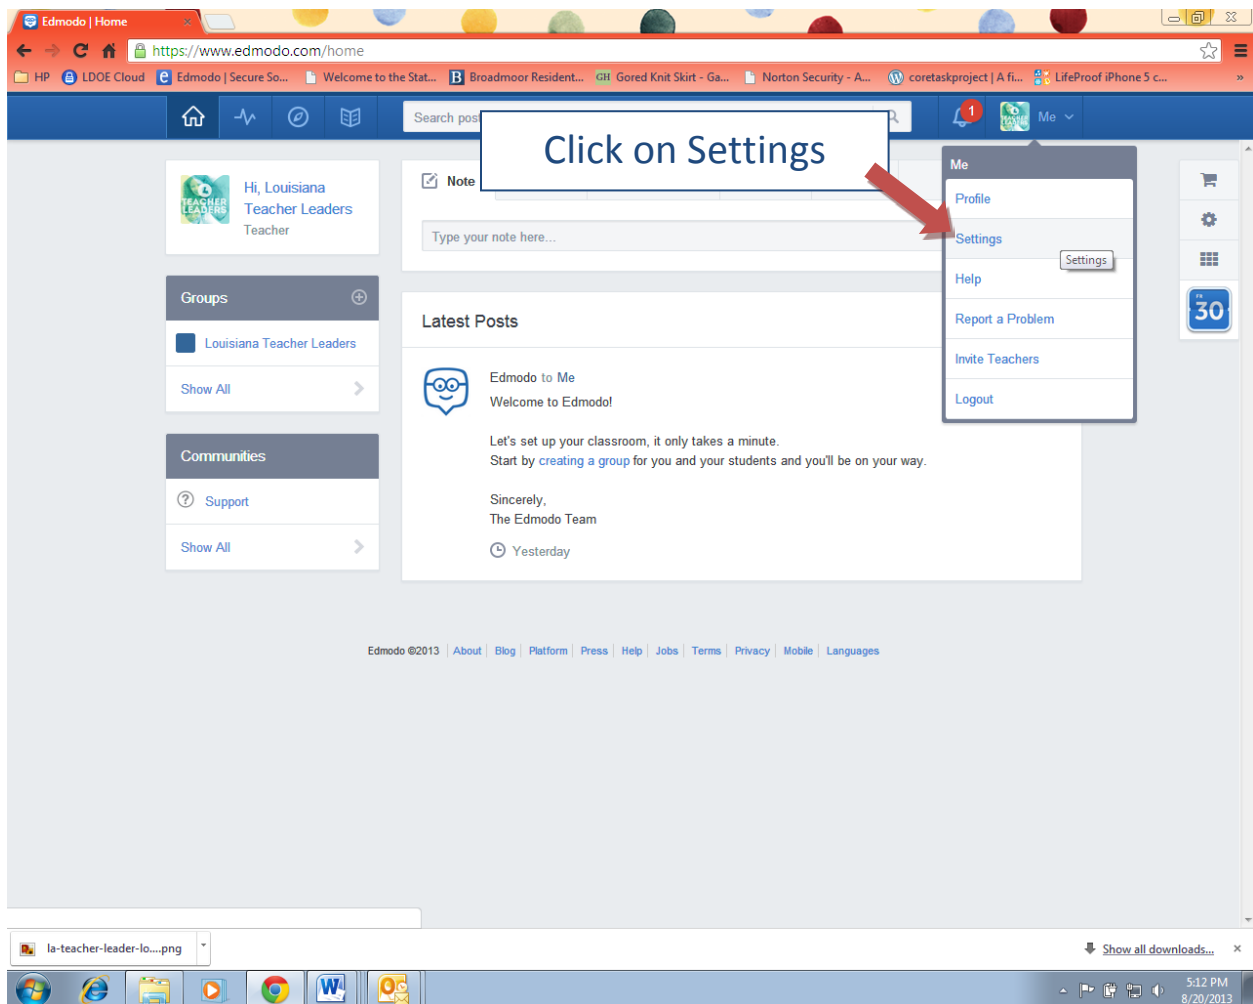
Edmodo | Home

https://www.edmodo.com/home

HP LDOE Cloud Edmodo | Secure So... Welcome to the Stat... Broadmoor Resident... Gored Knit Skirt - Ga... Norton Security - A... coretaskproject | A fi... LifeProof iPhone 5 c...

Search post

1

Me

Click on Settings

Hi, Louisiana Teacher Leaders
Teacher

Note

Type your note here...

Me
Profile
Settings
Settings
Help
Report a Problem
Invite Teachers
Logout

30

Groups

Louisiana Teacher Leaders

Show All

Communities

Support

Show All

Latest Posts

Edmodo to Me
Welcome to Edmodo!

Let's set up your classroom, it only takes a minute.
Start by creating a group for you and your students and you'll be on your way.

Sincerely,
The Edmodo Team

Yesterday

Edmodo ©2013 | About | Blog | Platform | Press | Help | Jobs | Terms | Privacy | Mobile | Languages

la-teacher-leader-lo....png

Show all downloads...

5:12 PM
8/20/2013